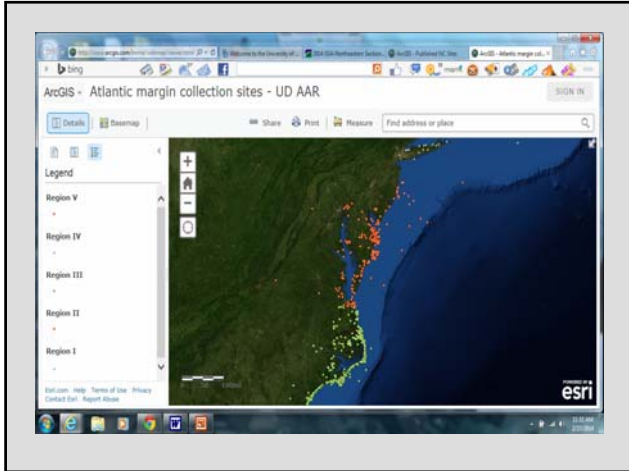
http://www.arcgis.com/home/webmap/viewer.html
Welcome to the University of...
2014 GSA Northeastern Section...
ArcGIS - Published NC Sites
ArcGIS - Atlantic margin col...

bing

ArcGIS - Atlantic margin collection sites - UD AAR

SIGN IN

Details

Basemap

Share

Print

Measure

Find address or place

Legend

Region V

Region IV

Region III

Region II

Region I

Esri.com Help Terms of Use Privacy Contact Esri Report Abuse

POWERED BY esri